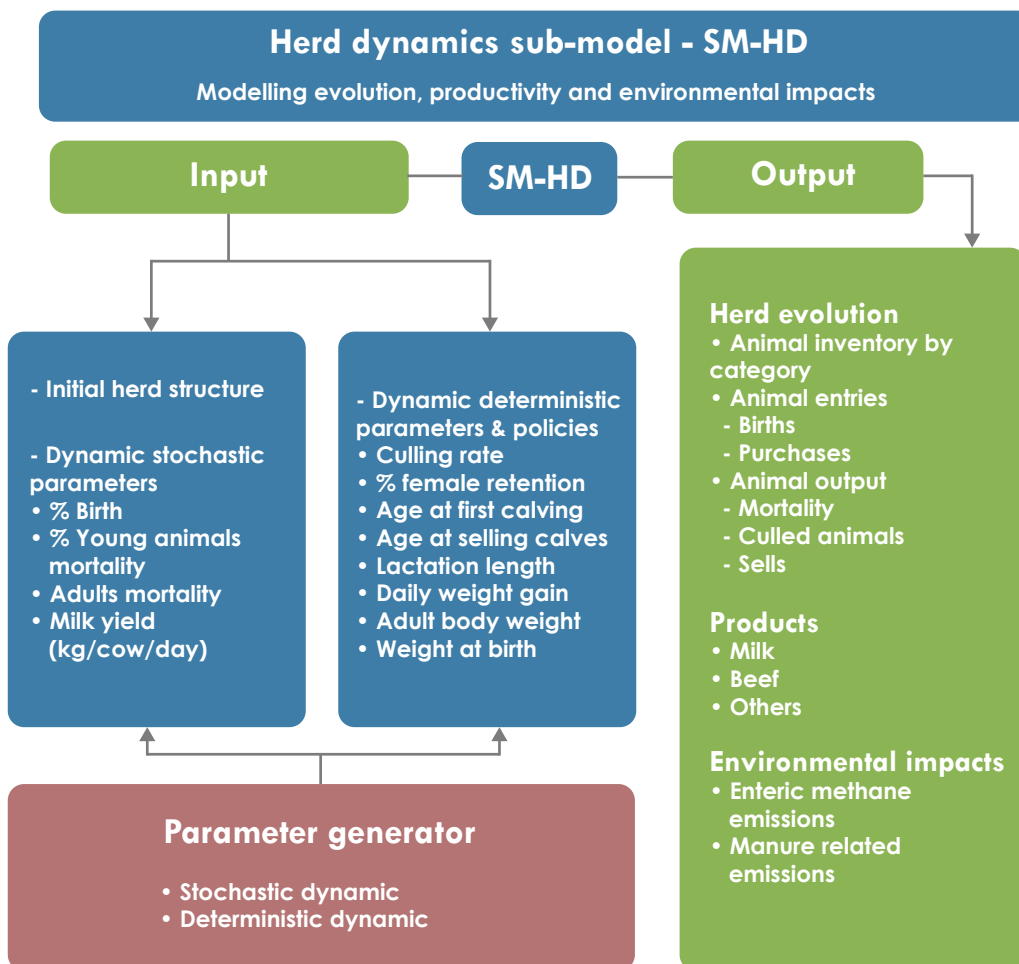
Herd dynamics sub-model - SM-HD

Modelling evolution, productivity and environmental impacts

Input

SM-HD

Output

- Initial herd structure

- Dynamic stochastic parameters
• % Birth
• % Young animals mortality
• Adults mortality
• Milk yield (kg/cow/day)

- Dynamic deterministic parameters & policies
• Culling rate
• % female retention
• Age at first calving
• Age at selling calves
• Lactation length
• Daily weight gain
• Adult body weight
• Weight at birth

Herd evolution
• Animal inventory by category
• Animal entries
- Births
- Purchases
• Animal output
- Mortality
- Culled animals
- Sells

Products
• Milk
• Beef
• Others

Environmental impacts
• Enteric methane emissions
• Manure related emissions

Parameter generator

• Stochastic dynamic
• Deterministic dynamic